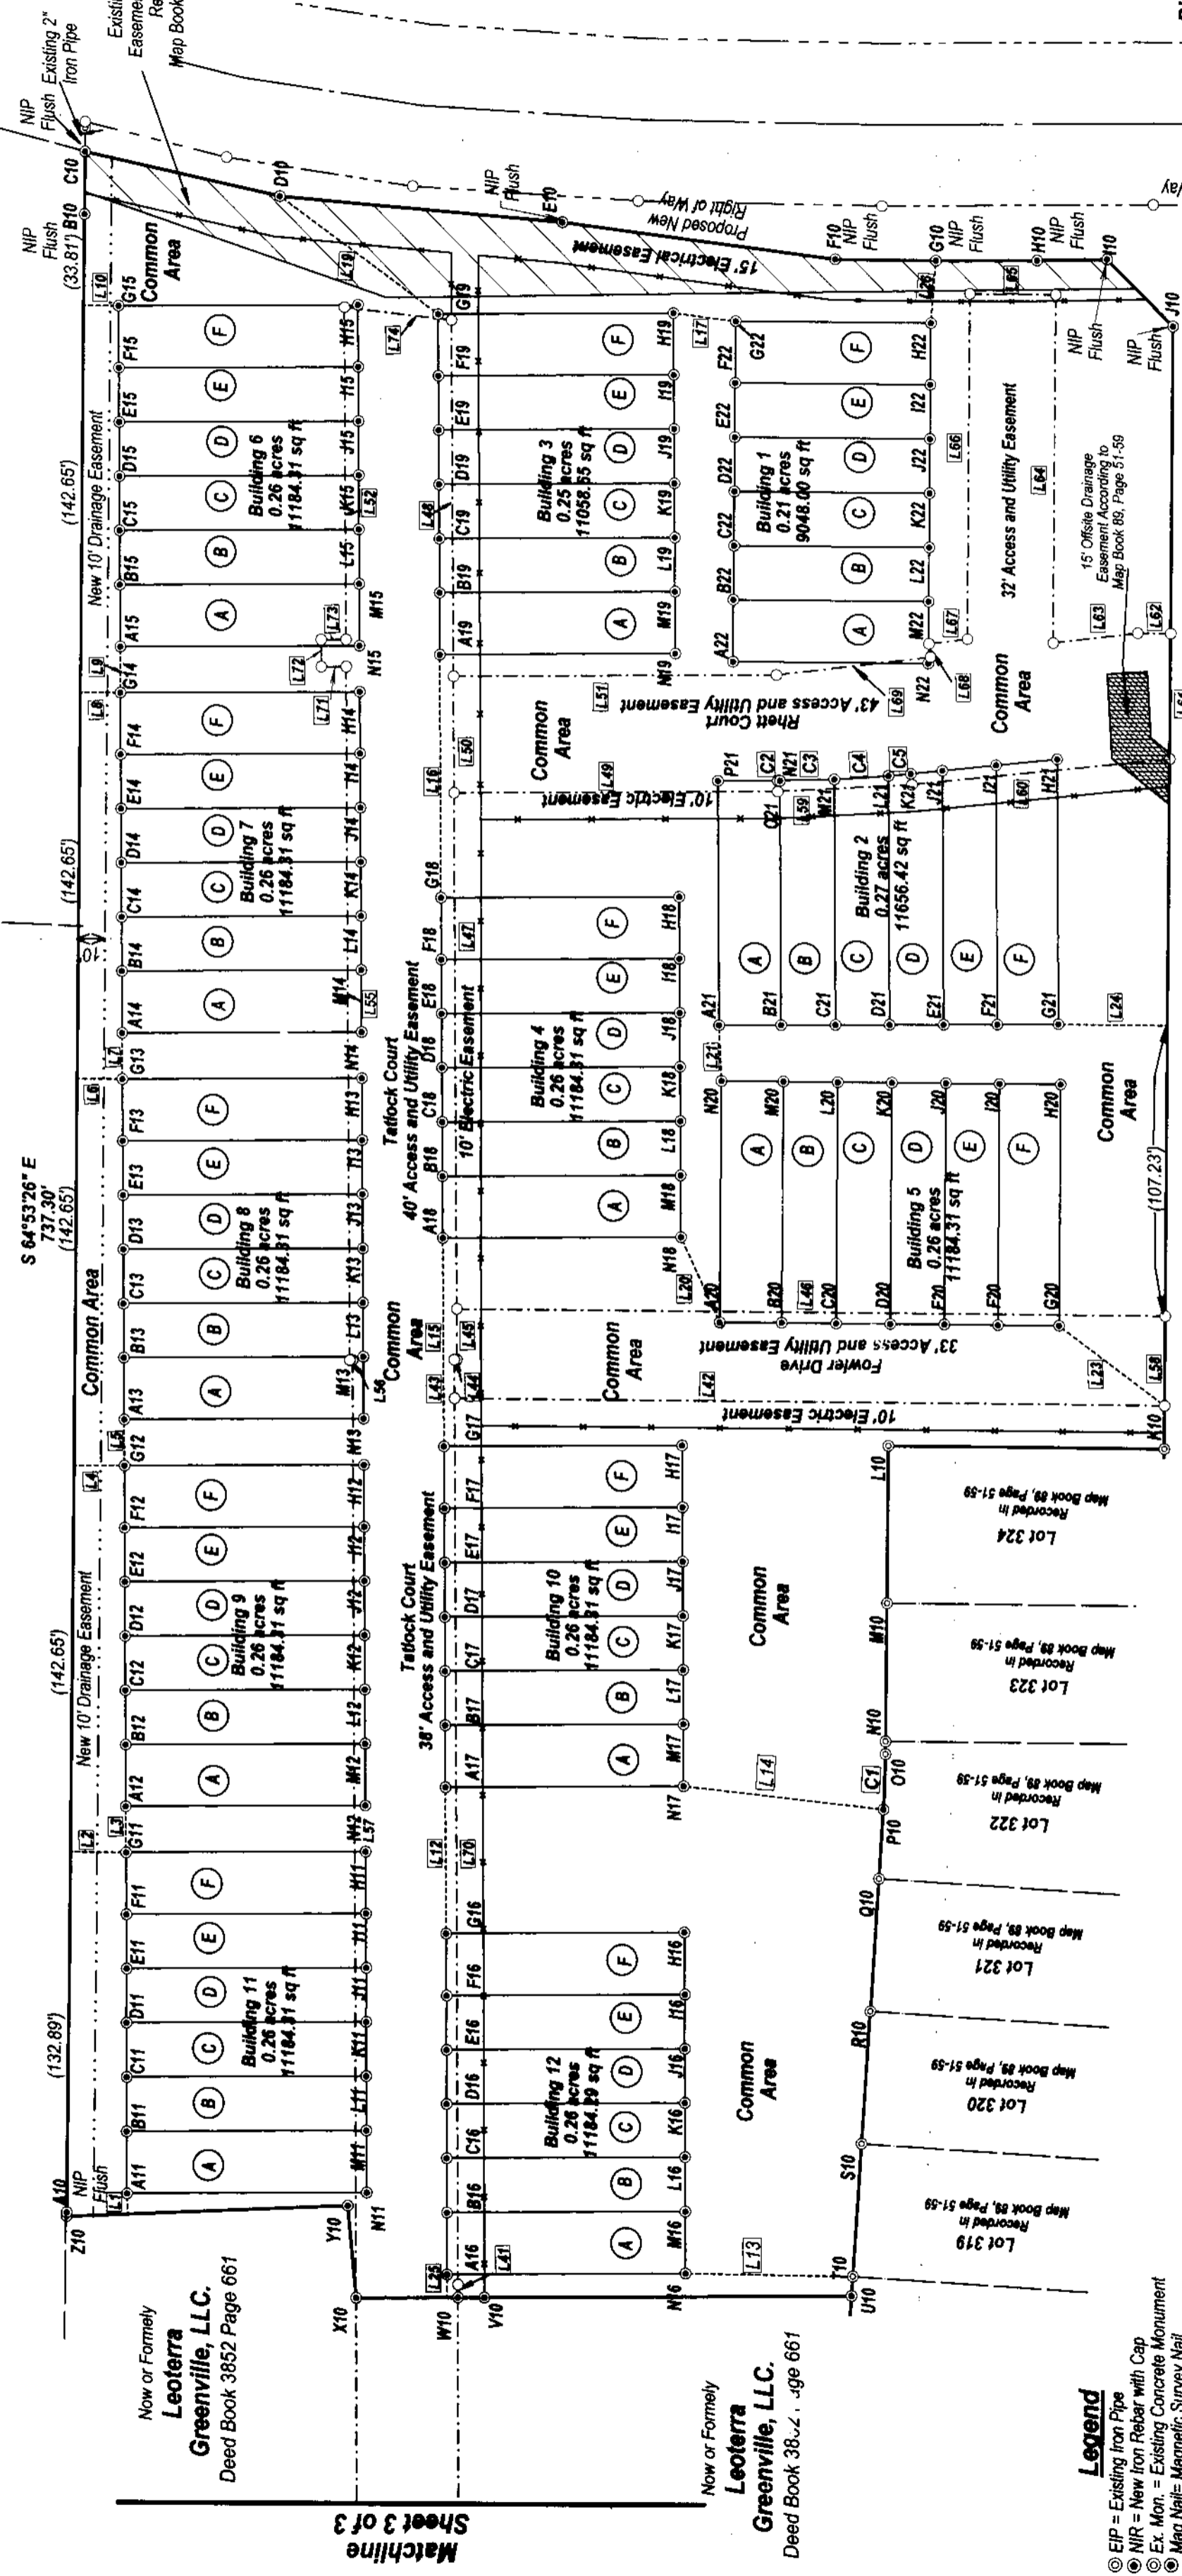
NIP Flush Existing 2" Iron Pipe
Existi Easeme Re Map Book

C10
NIP Flush (33.81') B10
Common Area
G15
F15 E15 D15 C15 B15 A15
(142.65')
New 10' Drainage Easement
Building 6
0.26 acres
11184.31 sq ft
A B C D E F
H15 I15 J15 K15 L15 M15 N15
L10 L19 L52 L74 L73 L72 L71
D10 E10 F10 G10 H10 I10 J10
NIP Flush
Proposed New Right of Way
15' Electrical Easement
G19 F19 E19 D19 C19 B19 A19
Building 3
0.25 acres
11058.55 sq ft
H19 I19 J19 K19 L19 M19 N19
L48 L17
G22 F22 E22 D22 C22 B22 A22
Building 1
0.21 acres
9048.00 sq ft
H22 I22 J22 K22 L22 M22 N22
L66 L64 L67 L68 L69 L65 L28
32' Access and Utility Easement
15' Offsite Drainage Easement According to Map Book 89, Page 51-59
L63 L62
43' Access and Utility Easement
Rhett Court
Common Area
L51 L50
G14 F14 E14 D14 C14 B14 A14
L8 L9
Building 7
0.26 acres
11184.31 sq ft
H14 I14 J14 K14 L14 M14 N14
L55
(142.65')
L16
10' Electric Easement
L49
Common Area
P21 C2 N21 C3 C4 C5 Q21 M21 L21 K21 J21 I21 H21
L59 L60
Building 2
0.27 acres
11656.42 sq ft
A21 B21 C21 D21 E21 F21 G21
L24
G18 F18 E18 D18 C18 B18 A18
L47
Building 4
0.26 acres
11184.31 sq ft
H18 I18 J18 K18 L18 M18 N18
Tatlock Court
40' Access and Utility Easement
10' Electric Easement
L21
N20 M20 L20 K20 J20 I20 H20
Building 5
0.26 acres
11184.31 sq ft
A20 B20 C20 D20 E20 F20 G20
L20 L46
Common Area
(107.23')
S 64°53'26" E
737.30'
(142.65')
G13 F13 E13 D13 C13 B13 A13
L6 L7
Common Area
Building 8
0.26 acres
11184.31 sq ft
H13 I13 J13 K13 L13 M13 N13
L56 Common Area
L15 L45 L43 L44
33' Access and Utility Easement
Fowler Drive
Common Area
L42 L23 L58
10' Electric Easement
K10
G12 F12 E12 D12 C12 B12 A12
L4 L5
(142.65')
New 10' Drainage Easement
Building 9
0.26 acres
11184.31 sq ft
H12 I12 J12 K12 L12 M12 N12
L57
G17 F17 E17 D17 C17 B17 A17
Tatlock Court
38' Access and Utility Easement
Building 10
0.26 acres
11184.31 sq ft
H17 I17 J17 K17 L17 M17 N17
Common Area
L14
L10 M10 N10 O10 P10 C1
Lot 324
Recorded in
Map Book 89, Page 51-59
Lot 323
Recorded in
Map Book 89, Page 51-59
Lot 322
Recorded in
Map Book 89, Page 51-59
L2 L3 G11 F11 E11 D11 C11 B11 A11
(132.89')
Building 11
0.26 acres
11184.31 sq ft
H11 I11 J11 K11 L11 M11 N11
L12 L70
G16 F16 E16 D16 C16 B16 A16
Building 12
0.26 acres
11184.39 sq ft
H16 I16 J16 K16 L16 M16 N16
Common Area
Q10 R10 S10 T10 U10
Lot 321
Recorded in
Map Book 89, Page 51-59
Lot 320
Recorded in
Map Book 89, Page 51-59
Lot 319
Recorded in
Map Book 89, Page 51-59
L13 L41 L25
A10 NIP Flush L1
Z10 Y10 X10 W10 V10
Now or Formely
Leoterra
Greenville, LLC.
Deed Book 3852 Page 661
Now or Formely
Leoterra
Greenville, LLC.
Deed Book 38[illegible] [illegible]ge 661
Matchline
Sheet 3 of 3
Legend
EIP = Existing Iron Pipe
NIR = New Iron Rebar with Cap
Ex. Mon. = Existing Concrete Monument
Mag Nail= Magnetic Survey Nail